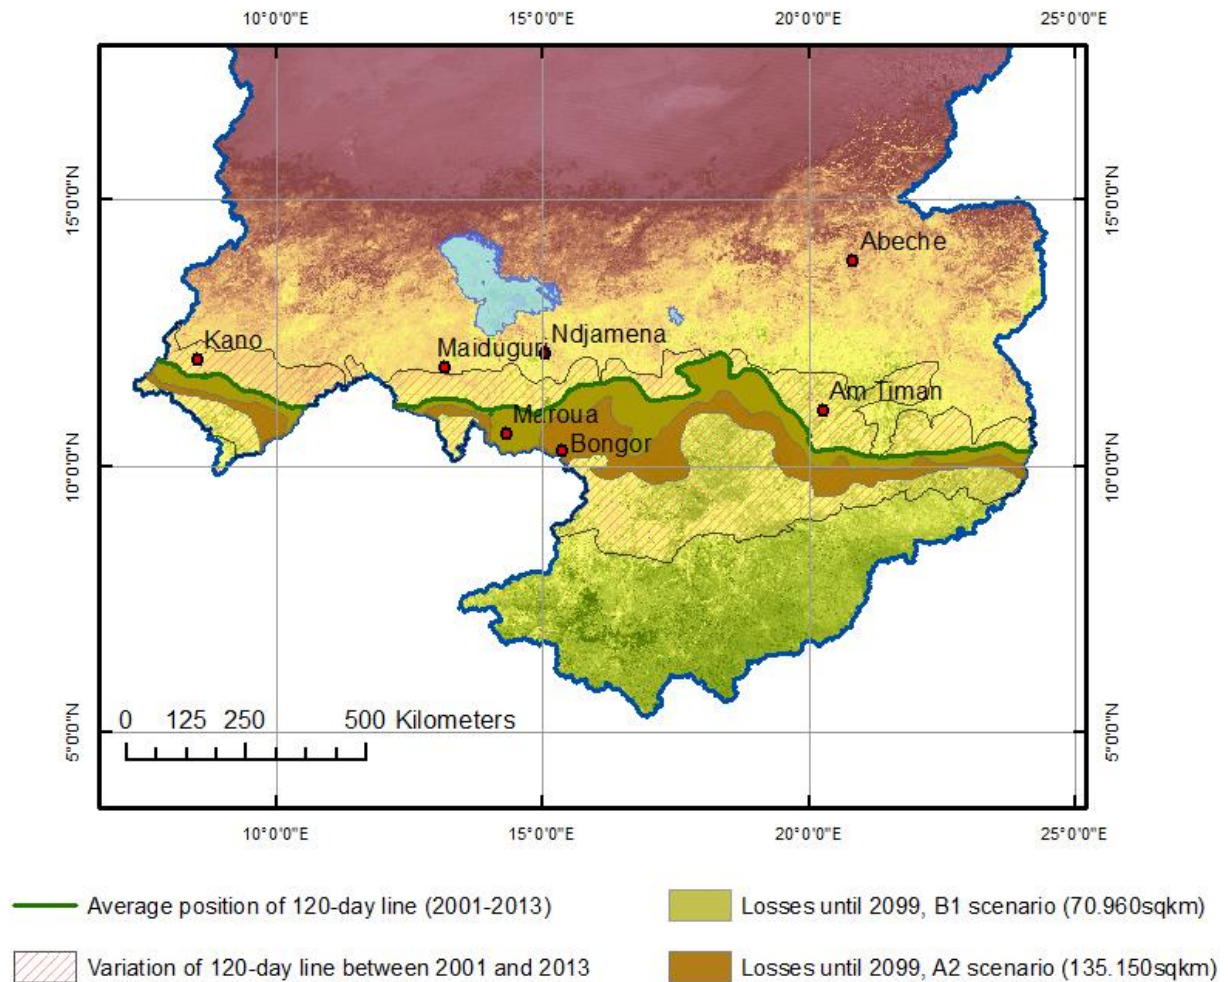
10°0'0"E 15°0'0"E 20°0'0"E 25°0'0"E

15°0'0"N 15°0'0"N

Abeche

Kano

Maiduguri

Ndjamena

Am Timan

Maroua

Bongor

10°0'0"N 10°0'0"N

0 125 250 500 Kilometers

5°0'0"N 5°0'0"N

10°0'0"E 15°0'0"E 20°0'0"E 25°0'0"E

Average position of 120-day line (2001-2013)

Variation of 120-day line between 2001 and 2013

Losses until 2099, B1 scenario (70.960sqkm)

Losses until 2099, A2 scenario (135.150sqkm)